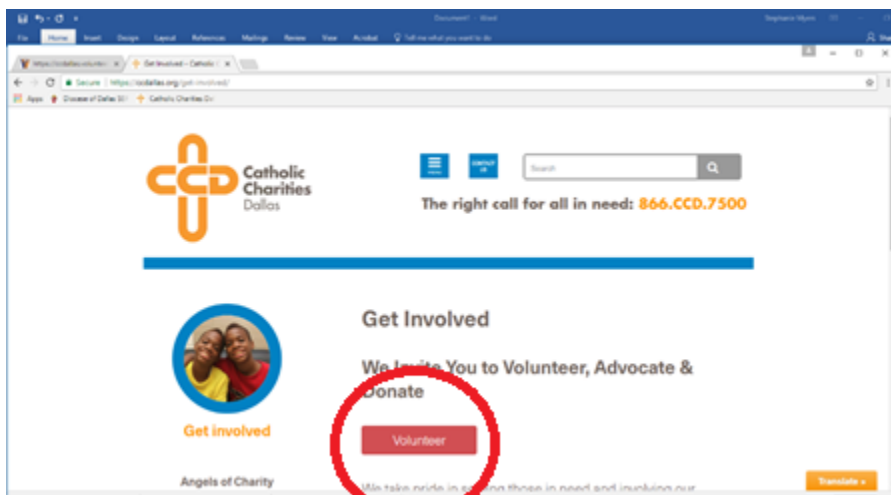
Document1 - Word

Stephanie Myers

File Home Insert Design Layout References Mailings Review View Acrobat Tell me what you want to do

https://ccdallas.volunteer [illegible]

Get Involved – Catholic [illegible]

Secure | https://ccdallas.org/get-involved/

Apps Diocese of Dallas SH Catholic Charities Dv

CCD

Catholic Charities Dallas

CONTACT US

Search

The right call for all in need: 866.CCD.7500

Get Involved

We Invite You to Volunteer, Advocate & Donate

Volunteer

Get involved

Angels of Charity

We take pride in serving those in need and involving our

Translate »